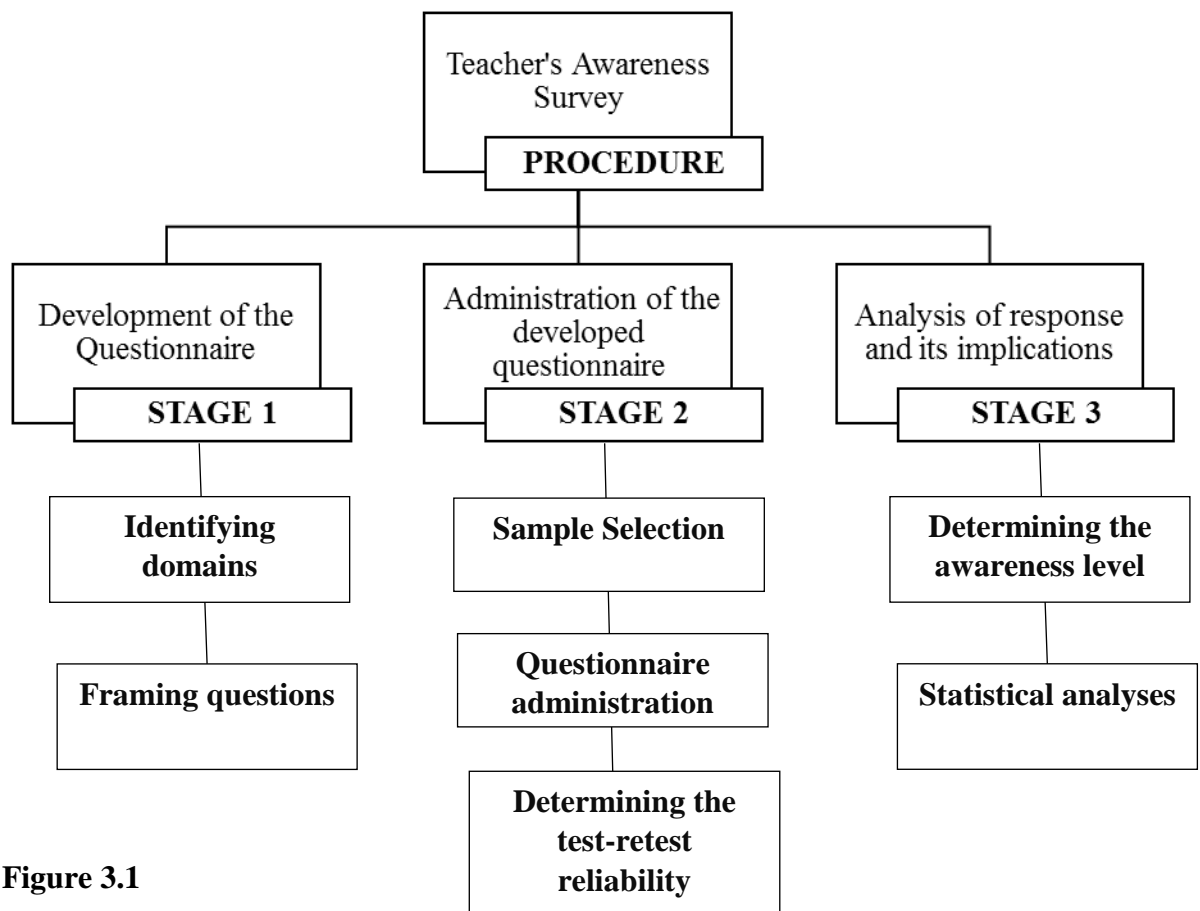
Teacher's Awareness Survey

PROCEDURE

Development of the Questionnaire

STAGE 1

Identifying domains

Framing questions

Administration of the developed questionnaire

STAGE 2

Sample Selection

Questionnaire administration

Determining the test-retest reliability

Analysis of response and its implications

STAGE 3

Determining the awareness level

Statistical analyses

Figure 3.1